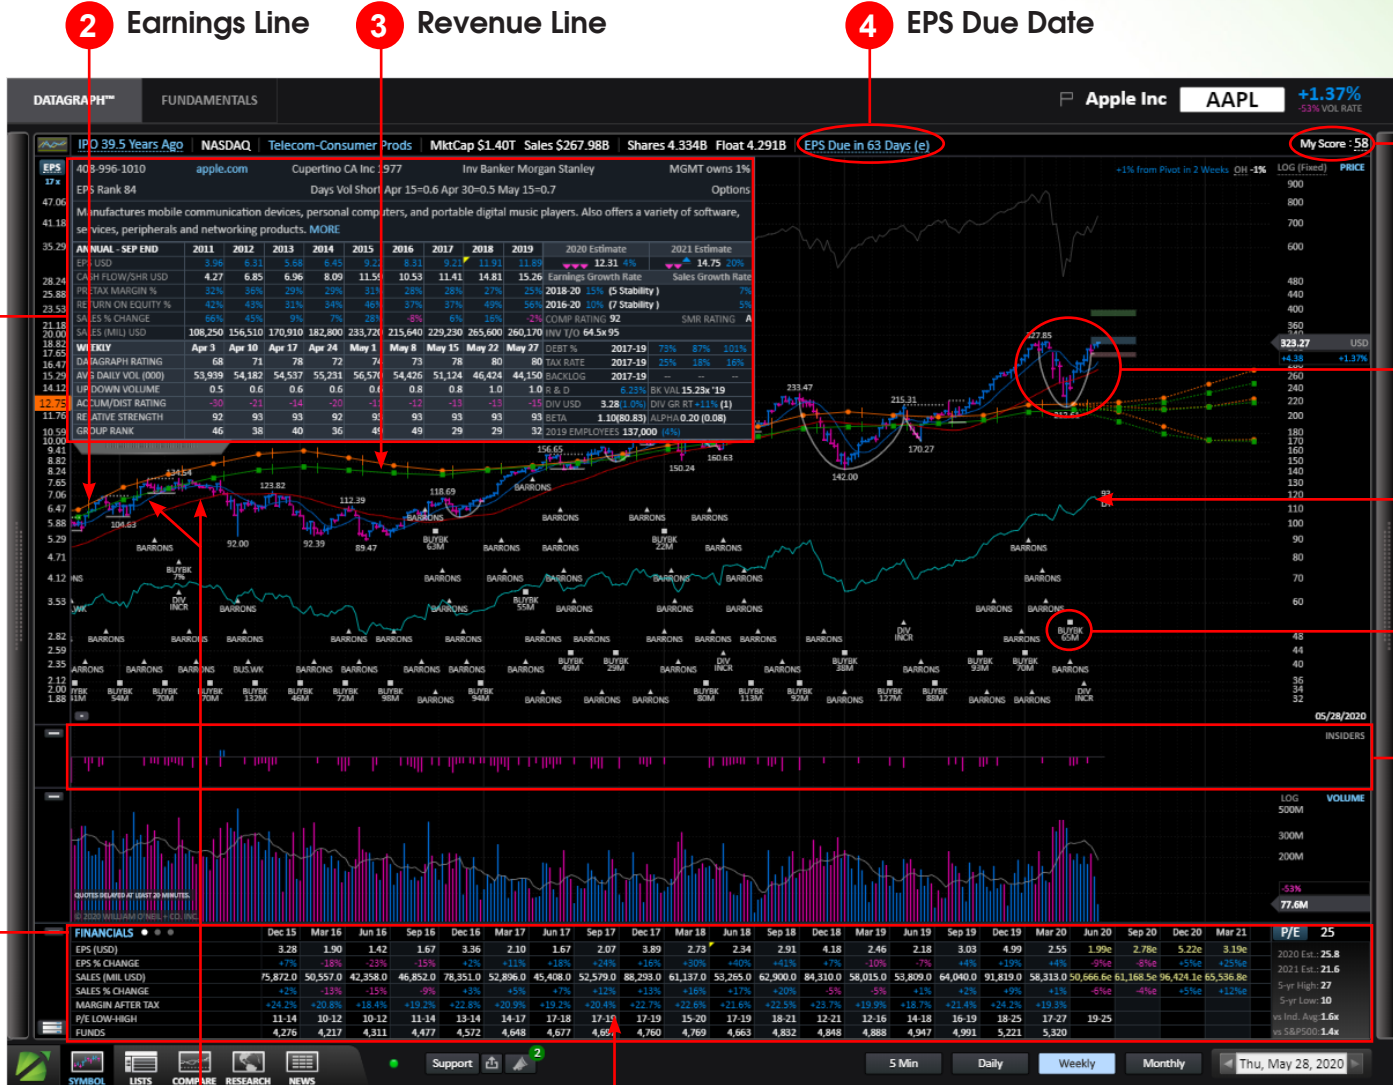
2 Earnings Line
3 Revenue Line
4 EPS Due Date

DATAGRAPH™ FUNDAMENTALS

Apple Inc AAPL +1.37% -53% VOL RATE

IPO 39.5 Years Ago | NASDAQ | Telecom-Consumer Prods | MktCap $1.40T Sales $267.98B | Shares 4.334B Float 4.291B | EPS Due in 63 Days (e)

My Score : 58

408-996-1010 apple.com Cupertino CA Inc 1977 Inv Banker Morgan Stanley MGMT owns 1%
EPS Rank 84 Days Vol Short Apr 15=0.6 Apr 30=0.5 May 15=0.7 Options
Manufactures mobile communication devices, personal computers, and portable digital music players. Also offers a variety of software, services, peripherals and networking products. MORE

| ANNUAL - SEP END | 2011 | 2012 | 2013 | 2014 | 2015 | 2016 | 2017 | 2018 | 2019 | 2020 Estimate | 2021 Estimate |
|---|---|---|---|---|---|---|---|---|---|---|---|
| EPS USD | 3.96 | 6.31 | 5.68 | 6.45 | 9.22 | 8.31 | 9.21 | 11.91 | 11.89 | 12.31 4% | 14.75 20% |
| CASH FLOW/SHR USD | 4.27 | 6.85 | 6.96 | 8.09 | 11.59 | 10.53 | 11.41 | 14.81 | 15.26 | Earnings Growth Rate | Sales Growth Rate |
| PRETAX MARGIN % | 32% | 36% | 29% | 29% | 31% | 28% | 28% | 27% | 25% | 2018-20 15% (5 Stability) | 7% |
| RETURN ON EQUITY % | 42% | 43% | 31% | 34% | 46% | 37% | 37% | 49% | 56% | 2016-20 10% (7 Stability) | 5% |
| SALES % CHANGE | 66% | 45% | 9% | 7% | 28% | -8% | 6% | 16% | -2% | COMP RATING 92 | SMR RATING A |
| SALES (MIL) USD | 108,250 | 156,510 | 170,910 | 182,800 | 233,720 | 215,640 | 229,230 | 265,600 | 260,170 | INV T/O 64.5x 95 | |

| WEEKLY | Apr 3 | Apr 10 | Apr 17 | Apr 24 | May 1 | May 8 | May 15 | May 22 | May 27 | | | | |
|---|---|---|---|---|---|---|---|---|---|---|---|---|---|
| DATAGRAPH RATING | 68 | 71 | 78 | 72 | 75 | 73 | 78 | 80 | 80 | DEBT % | 2017-19 | 73% 87% 101% | |
| AVG DAILY VOL (000) | 53,939 | 54,182 | 54,537 | 55,231 | 56,570 | 54,426 | 51,124 | 46,424 | 44,150 | TAX RATE | 2017-19 | 25% 18% 16% | |
| UP DOWN VOLUME | 0.5 | 0.6 | 0.6 | 0.6 | 0.6 | 0.8 | 0.8 | 1.0 | 1.0 | BACKLOG | 2017-19 | -- | |
| ACCUM/DIST RATING | -30 | -21 | -14 | -20 | -11 | -12 | -13 | -13 | -15 | R & D | 6.23% | BK VAL 15.23x '19 | |
| RELATIVE STRENGTH | 92 | 93 | 93 | 92 | 95 | 93 | 93 | 93 | 93 | DIV USD | 3.28 (1.0%) | DIV GR RT +11% (1) | |
| GROUP RANK | 46 | 38 | 40 | 36 | 49 | 49 | 29 | 29 | 32 | BETA | 1.10 (80.83) | ALPHA 0.20 (0.08) | |
| | | | | | | | | | | 2019 EMPLOYEES 137,000 (4%) | | | |

+1% from Pivot in 2 Weeks OH -1% LOG (Fixed) PRICE

900 800 700 600 480 440 400 360 340 323.27 USD +4.38 +1.37% 260 240 220 200 180 170 160 150 140 130 120 110 100 90 80 70 60 48 44 40 36 34 32

327.85 233.47 215.31 170.27 142.00 212.61 156.65 150.24 160.63 134.54 123.82 104.63 112.39 118.69 92.00 92.39 89.47 93

EPS 17x 47.06 41.18 35.29 28.24 25.88 23.53 21.18 20.00 18.82 17.65 16.47 15.29 14.12 12.75 11.76 10.59 10.00 9.41 8.82 8.24 7.65 7.06 6.47 5.88 5.29 4.71 4.12 3.53 2.82 2.59 2.35 2.12 2.00 1.88

BARRONS BUYBK 7% DIV INCR BUYBK 63M BUYBK 22M BUYBK 55M BUYBK 49M BUYBK 29M DIV INCR BUYBK 38M BUYBK 93M BUYBK 70M BUYBK 65M BUS.WK BUYBK 54M BUYBK 70M BUYBK 132M BUYBK 46M BUYBK 72M BUYBK 98M BUYBK 94M BUYBK 80M BUYBK 113M BUYBK 92M BUYBK 127M BUYBK 88M DIV INCR BUYBK 31M

05/28/2020

INSIDERS

LOG VOLUME 500M 300M 200M -53% 77.6M

QUOTES DELAYED AT LEAST 20 MINUTES.
© 2020 WILLIAM O'NEIL + CO. INC.

| FINANCIALS | Dec 15 | Mar 16 | Jun 16 | Sep 16 | Dec 16 | Mar 17 | Jun 17 | Sep 17 | Dec 17 | Mar 18 | Jun 18 | Sep 18 | Dec 18 | Mar 19 | Jun 19 | Sep 19 | Dec 19 | Mar 20 | Jun 20 | Sep 20 | Dec 20 | Mar 21 |
|---|---|---|---|---|---|---|---|---|---|---|---|---|---|---|---|---|---|---|---|---|---|---|
| EPS (USD) | 3.28 | 1.90 | 1.42 | 1.67 | 3.36 | 2.10 | 1.67 | 2.07 | 3.89 | 2.73 | 2.34 | 2.91 | 4.18 | 2.46 | 2.18 | 3.03 | 4.99 | 2.55 | 1.99e | 2.78e | 5.22e | 3.19e |
| EPS % CHANGE | +2% | -18% | -23% | -15% | +2% | +11% | +18% | +24% | +16% | +30% | +40% | +41% | +7% | -10% | -7% | +4% | +19% | +4% | -9%e | -8%e | +5%e | +25%e |
| SALES (MIL USD) | 75,872.0 | 50,557.0 | 42,358.0 | 46,852.0 | 78,351.0 | 52,896.0 | 45,408.0 | 52,579.0 | 88,293.0 | 61,137.0 | 53,265.0 | 62,900.0 | 84,310.0 | 58,015.0 | 53,809.0 | 64,040.0 | 91,819.0 | 58,313.0 | 50,666.6e | 61,168.5e | 96,424.1e | 65,536.8e |
| SALES % CHANGE | +2% | -13% | -15% | -9% | +3% | +5% | +7% | +12% | +13% | +16% | +17% | +20% | -5% | -5% | +1% | +2% | +9% | +1% | -6%e | -4%e | +5%e | +12%e |
| MARGIN AFTER TAX | +24.2% | +20.8% | +18.4% | +19.2% | +22.8% | +20.9% | +19.2% | +20.4% | +22.7% | +22.6% | +21.6% | +22.5% | +23.7% | +19.9% | +18.7% | +21.4% | +24.2% | +19.3% | | | | |
| P/E LOW-HIGH | 11-14 | 10-12 | 10-12 | 11-14 | 13-14 | 14-17 | 17-18 | 17-19 | 17-19 | 15-20 | 17-19 | 18-21 | 12-21 | 12-16 | 14-18 | 16-19 | 18-25 | 17-27 | 19-25 | | | |
| FUNDS | 4,276 | 4,217 | 4,311 | 4,477 | 4,572 | 4,648 | 4,677 | 4,69_ | 4,760 | 4,769 | 4,663 | 4,832 | 4,848 | 4,888 | 4,947 | 4,991 | 5,221 | 5,320 | | | | |

P/E 25
2020 Est.: 25.8
2021 Est.: 21.6
5-yr High: 27
5-yr Low: 10
vs Ind. Avg: 1.6x
vs S&P500: 1.4x

SYMBOL LISTS COMPARE RESEARCH NEWS Support 2

5 Min Daily Weekly Monthly Thu, May 28, 2020